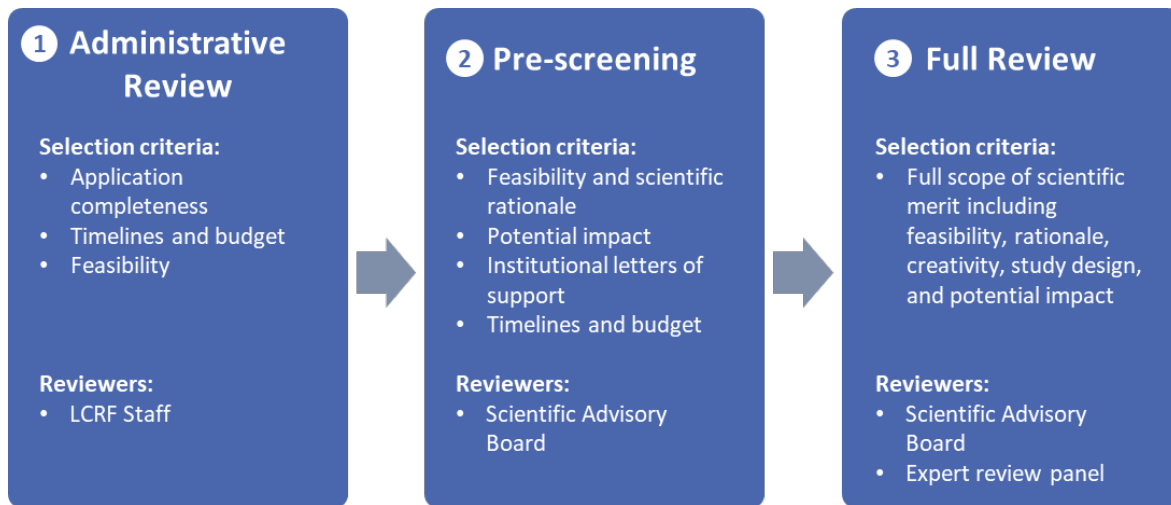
1 Administrative Review

Selection criteria:
- Application completeness
- Timelines and budget
- Feasibility

Reviewers:
- LCRF Staff

2 Pre-screening

Selection criteria:
- Feasibility and scientific rationale
- Potential impact
- Institutional letters of support
- Timelines and budget

Reviewers:
- Scientific Advisory Board

3 Full Review

Selection criteria:
- Full scope of scientific merit including feasibility, rationale, creativity, study design, and potential impact

Reviewers:
- Scientific Advisory Board
- Expert review panel